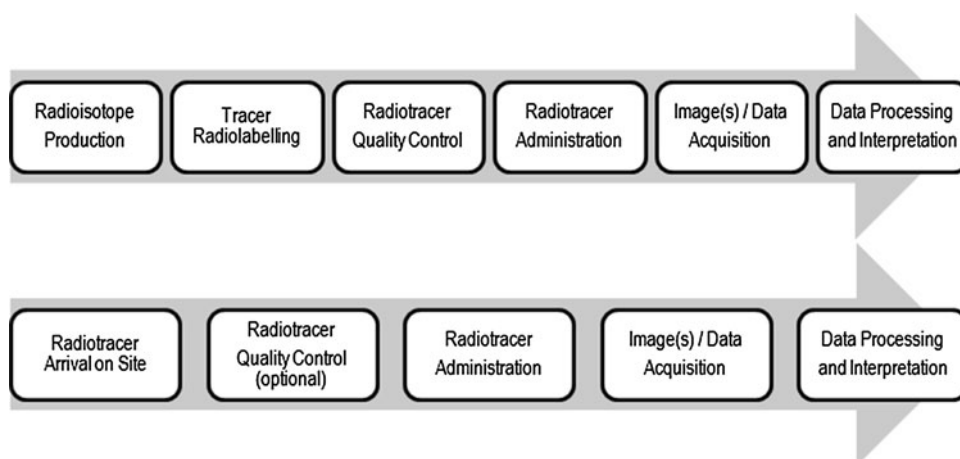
Radioisotope Production

Tracer Radiolabelling

Radiotracer Quality Control

Radiotracer Administration

Image(s) / Data Acquisition

Data Processing and Interpretation

Radiotracer Arrival on Site

Radiotracer Quality Control (optional)

Radiotracer Administration

Image(s) / Data Acquisition

Data Processing and Interpretation